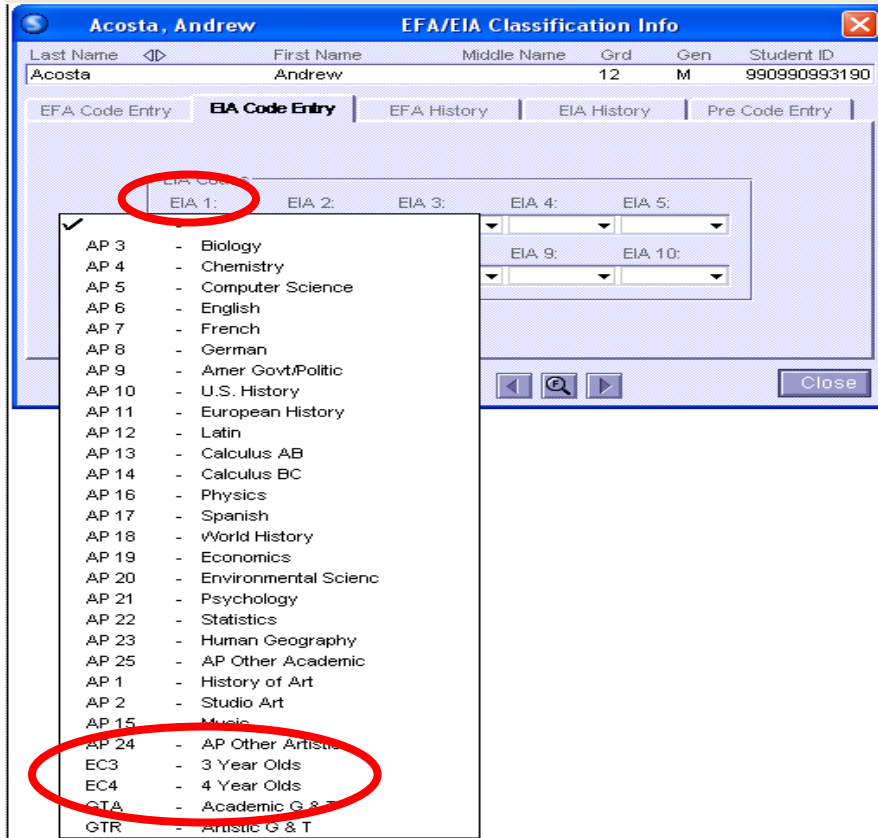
Acosta, Andrew EFA/EIA Classification Info

Last Name First Name Middle Name Grd Gen Student ID
Acosta Andrew 12 M 990990993190

EFA Code Entry EIA Code Entry EFA History EIA History Pre Code Entry

EIA Code
EIA 1: EIA 2: EIA 3: EIA 4: EIA 5:
EIA 9: EIA 10:

| | | |
|---|---|---|
| ✓ | | |
| AP 3 | - | Biology |
| AP 4 | - | Chemistry |
| AP 5 | - | Computer Science |
| AP 6 | - | English |
| AP 7 | - | French |
| AP 8 | - | German |
| AP 9 | - | Amer Govt/Politic |
| AP 10 | - | U.S. History |
| AP 11 | - | European History |
| AP 12 | - | Latin |
| AP 13 | - | Calculus AB |
| AP 14 | - | Calculus BC |
| AP 16 | - | Physics |
| AP 17 | - | Spanish |
| AP 18 | - | World History |
| AP 19 | - | Economics |
| AP 20 | - | Environmental Scienc |
| AP 21 | - | Psychology |
| AP 22 | - | Statistics |
| AP 23 | - | Human Geography |
| AP 25 | - | AP Other Academic |
| AP 1 | - | History of Art |
| AP 2 | - | Studio Art |
| AP 15 | - | Music |
| AP 24 | - | AP Other Artistic |
| EC3 | - | 3 Year Olds |
| EC4 | - | 4 Year Olds |
| GTA | - | Academic G & T |
| GTR | - | Artistic G & T |

Close